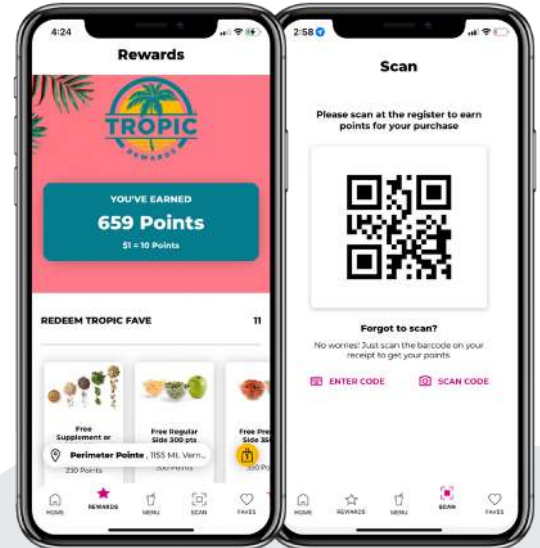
4:24

Rewards

TROPIC
REWARDS

YOU'VE EARNED
659 Points
$1 = 10 Points

REDEEM TROPIC FAVE 11

Free Supplement or
230 Points

Free Regular Side 300 pts
300 Points

Free Pre Side 35
350 Points

Perimeter Pointe, 1155 Mt. Vern...

HOME REWARDS MENU SCAN FAVES

2:58

Scan

Please scan at the register to earn points for your purchase

Forgot to scan?
No worries! Just scan the barcode on your receipt to get your points.

ENTER CODE SCAN CODE

HOME REWARDS MENU SCAN FAVES